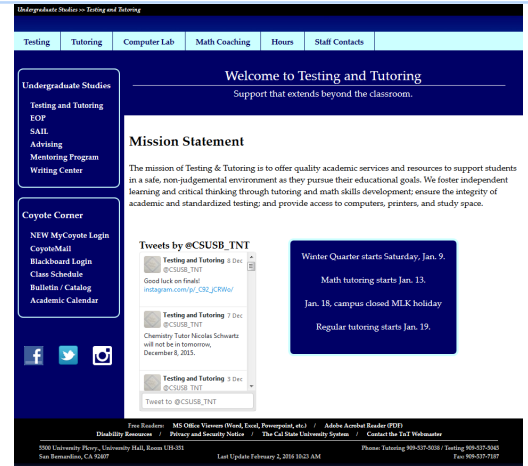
Undergraduate Studies >> Testing and Tutoring

Testing | Tutoring | Computer Lab | Math Coaching | Hours | Staff Contacts

Undergraduate Studies
Testing and Tutoring
EOP
SAIL
Advising
Mentoring Program
Writing Center

Coyote Corner
NEW MyCoyote Login
CoyoteMail
Blackboard Login
Class Schedule
Bulletin / Catalog
Academic Calendar

Welcome to Testing and Tutoring
Support that extends beyond the classroom.

Mission Statement

The mission of Testing & Tutoring is to offer quality academic services and resources to support students in a safe, non-judgemental environment as they pursue their educational goals. We foster independent learning and critical thinking through tutoring and math skills development; ensure the integrity of academic and standardized testing; and provide access to computers, printers, and study space.

Tweets by @CSUSB_TNT

Testing and Tutoring 8 Dec
@CSUSB_TNT
Good luck on finals!
instagram.com/p/_C92_jCRWo/

Testing and Tutoring 7 Dec
@CSUSB_TNT
Chemistry Tutor Nicolas Schwartz will not be in tomorrow, December 8, 2015.

Testing and Tutoring 3 Dec
@CSUSB_TNT

Tweet to @CSUSB_TNT

Winter Quarter starts Saturday, Jan. 9.

Math tutoring starts Jan. 13.

Jan. 18, campus closed MLK holiday

Regular tutoring starts Jan. 19.

Free Readers: MS Office Viewers (Word, Excel, Powerpoint, etc.) / Adobe Acrobat Reader (PDF)
Disability Resources / Privacy and Security Notice / The Cal State University System / Contact the TnT Webmaster

5500 University Pkwy., University Hall, Room UH-351
San Bernardino, CA 92407
Last Update February 2, 2016 10:23 AM
Phone: Tutoring 909-537-5038 / Testing 909-537-5045
Fax: 909-537-7187